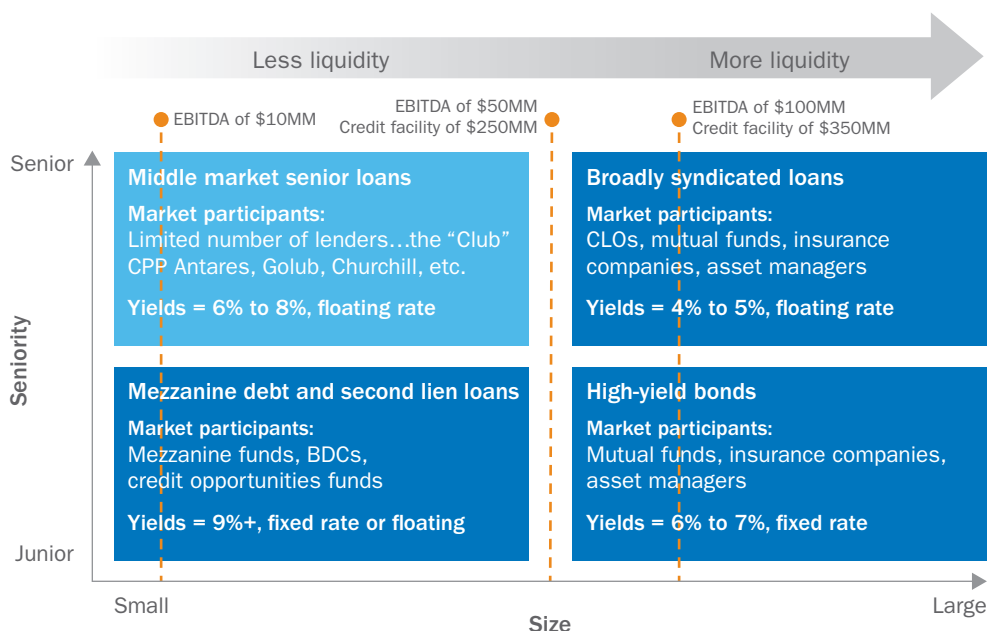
Less liquidity

More liquidity

EBITDA of $10MM

EBITDA of $50MM
Credit facility of $250MM

EBITDA of $100MM
Credit facility of $350MM

Senior

Seniority

Junior

Middle market senior loans

Market participants:
Limited number of lenders…the “Club”
CPP Antares, Golub, Churchill, etc.

Yields = 6% to 8%, floating rate

Broadly syndicated loans

Market participants:
CLOs, mutual funds, insurance companies, asset managers

Yields = 4% to 5%, floating rate

Mezzanine debt and second lien loans

Market participants:
Mezzanine funds, BDCs, credit opportunities funds

Yields = 9%+, fixed rate or floating

High-yield bonds

Market participants:
Mutual funds, insurance companies, asset managers

Yields = 6% to 7%, fixed rate

Small

Size

Large